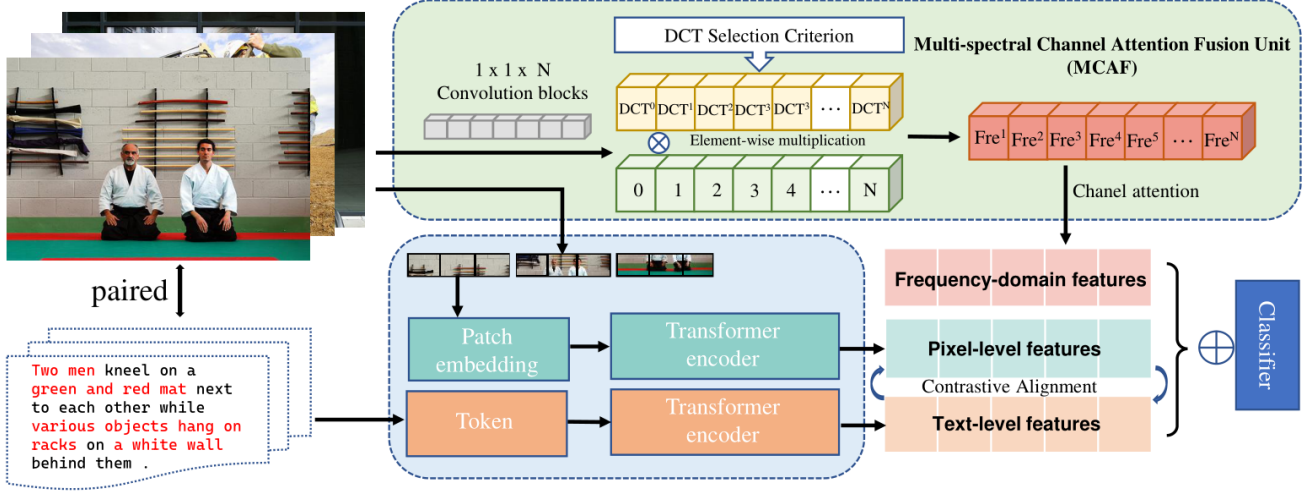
DCT Selection Criterion

Multi-spectral Channel Attention Fusion Unit (MCAF)

1 x 1 x N Convolution blocks

$DCT^0$ $DCT^1$ $DCT^2$ $DCT^3$ $DCT^3$ ··· $DCT^N$

Element-wise multiplication

0 1 2 3 4 ··· N

$Fre^1$ $Fre^2$ $Fre^3$ $Fre^4$ $Fre^5$ ··· $Fre^N$

Chanel attention

paired

Two men kneel on a green and red mat next to each other while various objects hang on racks on a white wall behind them .

Patch embedding

Transformer encoder

Token

Transformer encoder

Frequency-domain features

Pixel-level features

Contrastive Alignment

Text-level features

Classifier